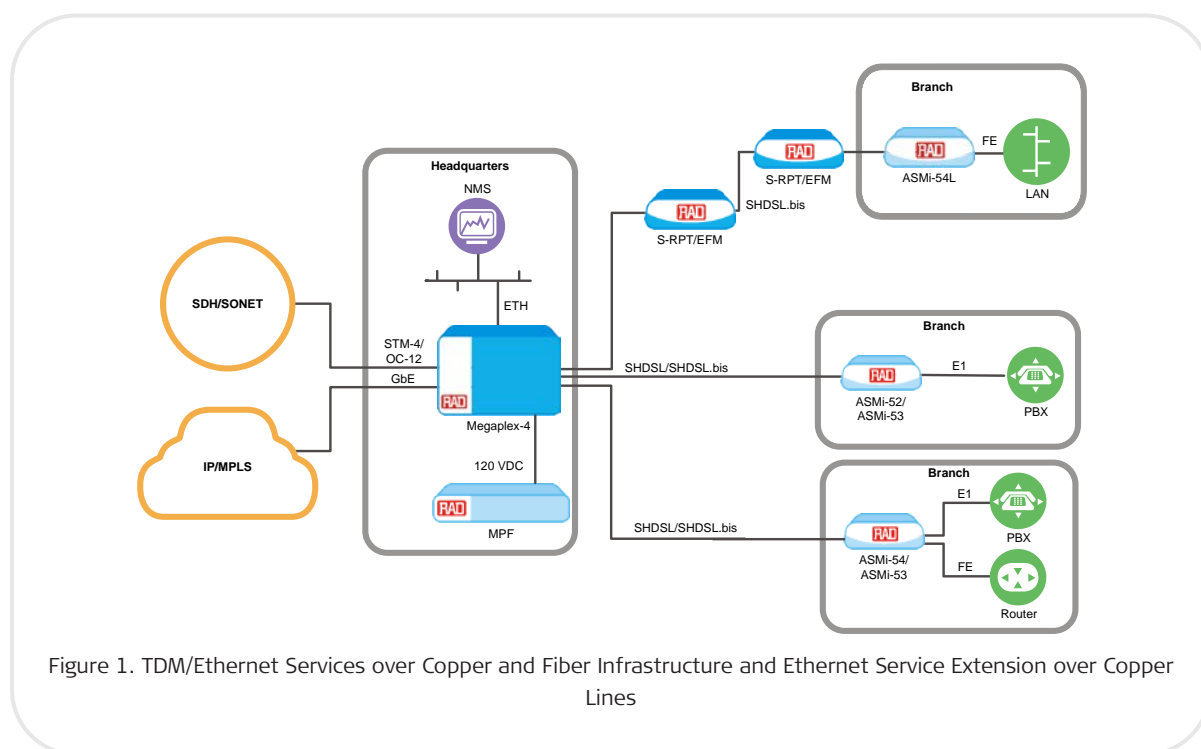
Branch

FE

RAD

ASMi-54L

LAN

RAD

S-RPT/EFM

SHDSL.bis

RAD

S-RPT/EFM

Headquarters

NMS

SDH/SONET

ETH

STM-4/
OC-12

GbE

RAD

Megaplex-4

SHDSL/SHDSL.bis

Branch

RAD

E1

ASMi-52/
ASMi-53

PBX

IP/MPLS

120 VDC

RAD

MPF

SHDSL/SHDSL.bis

Branch

E1

RAD

ASMi-54/
ASMi-53

PBX

FE

Router

Figure 1. TDM/Ethernet Services over Copper and Fiber Infrastructure and Ethernet Service Extension over Copper Lines